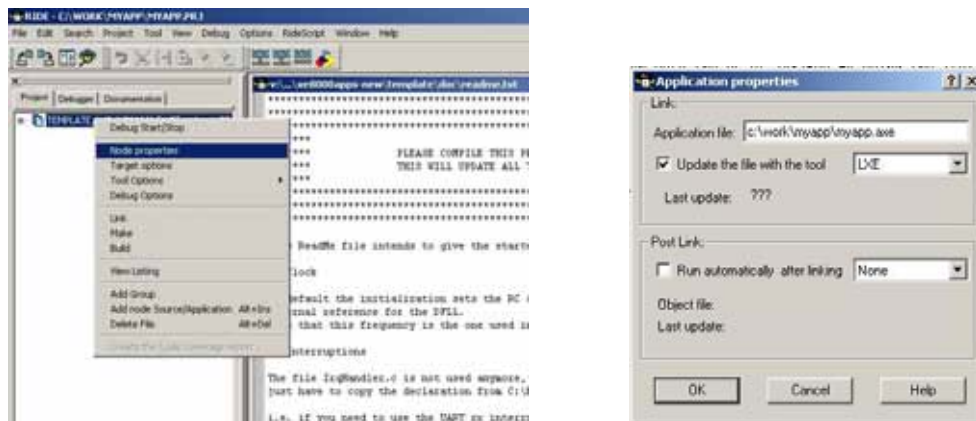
RIDE - C:\WORK\MYAPP\MYAPP.PRJ

File Edit Search Project Tool View Debug Options RideScript Window Help

Project Debugger Documentation

TEMPLATE

Debug Start/Stop

Node properties
Target options
Tool Options
Debug Options

Link
Make
Build

View Listing

Add Group
Add node Source/Application Alt+Ins
Delete File Alt+Del

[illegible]

v:\...\er6000apps-new\template\doc\readme.txt

PLEASE COMPILE THIS P
THIS WILL UPDATE ALL

ReadMe file intends to give the start

lock

default the initialization sets the DC
rnal reference for the DPLL.
that this frequency is the one used i

interruptions

The file IrqHandler.c is not used anymore,
just have to copy the declaration from C:\

i.e. if you need to use the UART or interr

Application properties

Link
Application file: c:\work\myapp\myapp.axe
Update the file with the tool LXE
Last update: ???

Post Link
Run automatically after linking None
Object file:
Last update:

OK Cancel Help